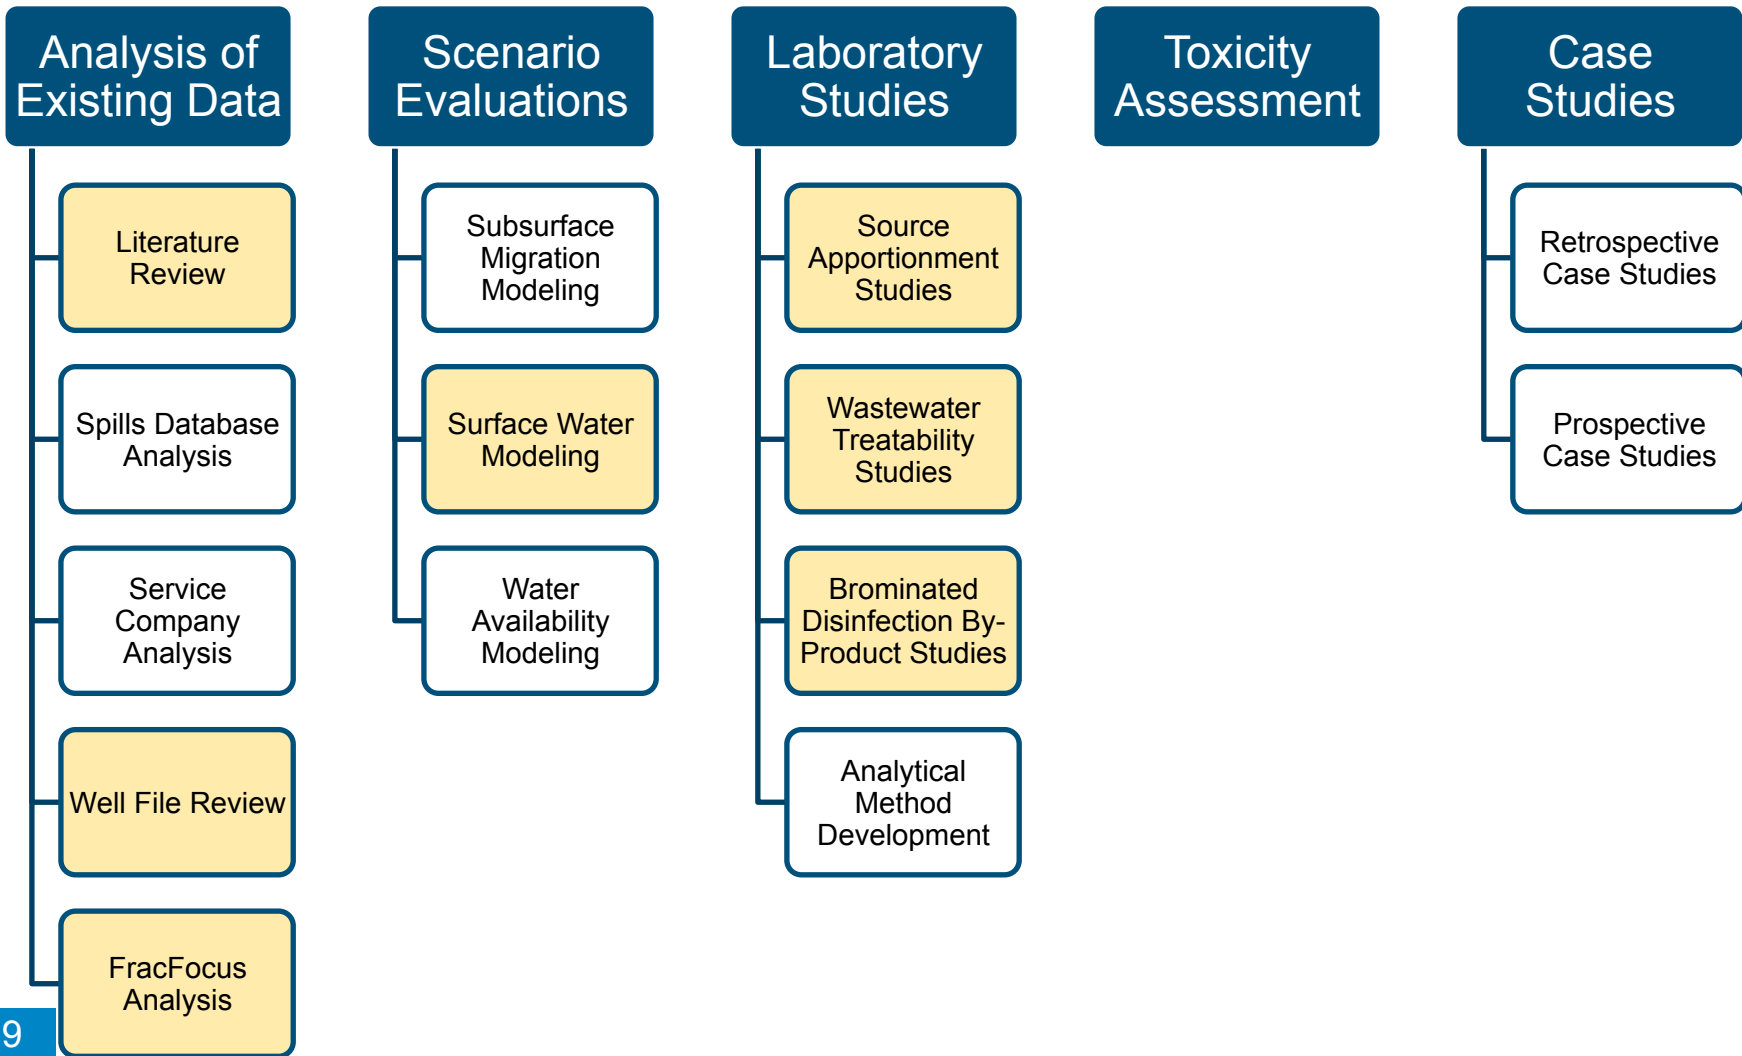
Analysis of Existing Data

Literature Review

Spills Database Analysis

Service Company Analysis

Well File Review

FracFocus Analysis

Scenario Evaluations

Subsurface Migration Modeling

Surface Water Modeling

Water Availability Modeling

Laboratory Studies

Source Apportionment Studies

Wastewater Treatability Studies

Brominated Disinfection By-Product Studies

Analytical Method Development

Toxicity Assessment

Case Studies

Retrospective Case Studies

Prospective Case Studies

9